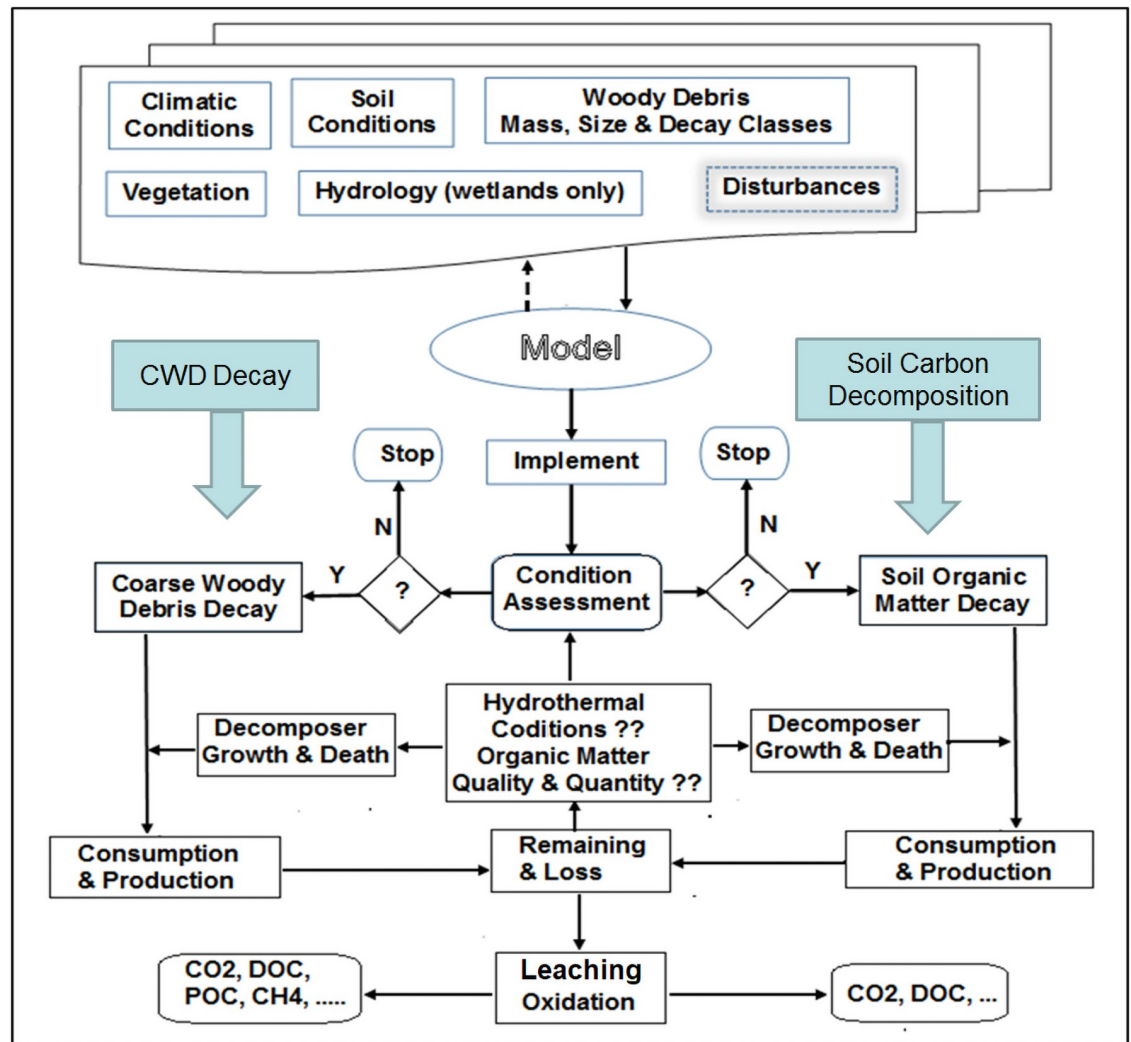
Climatic Conditions

Soil Conditions

Woody Debris Mass, Size & Decay Classes

Vegetation

Hydrology (wetlands only)

Disturbances

Model

CWD Decay

Soil Carbon Decomposition

Stop

Implement

Stop

N

N

Y

Y

Coarse Woody Debris Decay

?

Condition Assessment

?

Soil Organic Matter Decay

Decomposer Growth & Death

Hydrothermal Coditions ?? Organic Matter Quality & Quantity ??

Decomposer Growth & Death

Consumption & Production

Remaining & Loss

Consumption & Production

CO2, DOC, POC, CH4, .....

Leaching Oxidation

CO2, DOC, ...